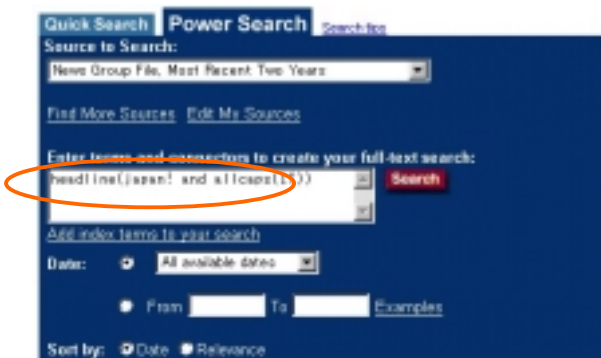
Quick Search Power Search Search tips

Source to Search:

News Group File, Most Recent Two Years

Find More Sources Edit My Sources

Enter terms and connectors to create your full-text search:

headline(japan! and allcaps([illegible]))

Search

Add index terms to your search

Date: All available dates

From To Examples

Sort by: Date Relevance